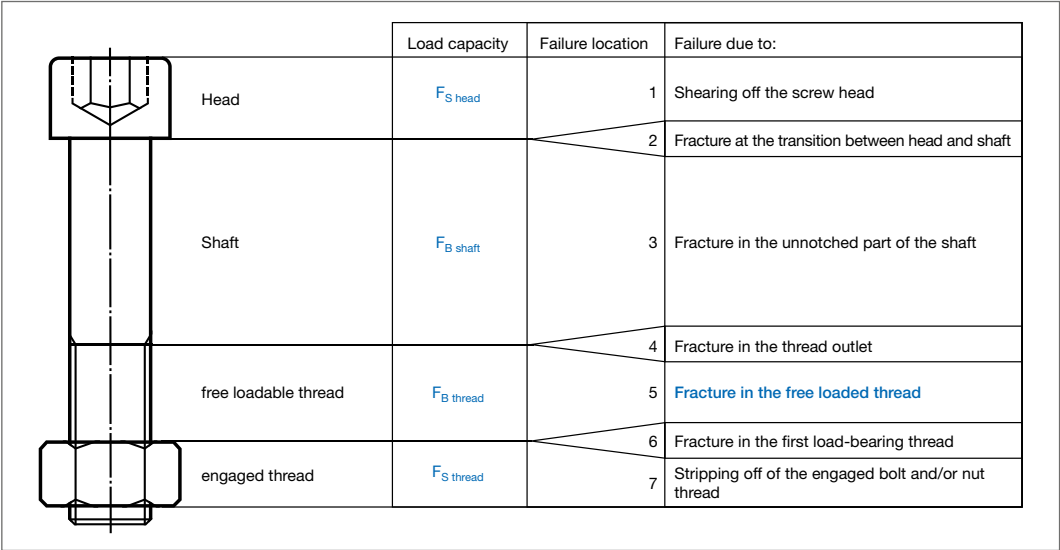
| | Load capacity | Failure location | Failure due to: |
|---|---|---|---|
| Head | $F_{S\ head}$ | 1 | Shearing off the screw head |
| | | 2 | Fracture at the transition between head and shaft |
| Shaft | $F_{B\ shaft}$ | 3 | Fracture in the unnotched part of the shaft |
| | | 4 | Fracture in the thread outlet |
| free loadable thread | $F_{B\ thread}$ | 5 | Fracture in the free loaded thread |
| | | 6 | Fracture in the first load-bearing thread |
| engaged thread | $F_{S\ thread}$ | 7 | Stripping off of the engaged bolt and/or nut thread |